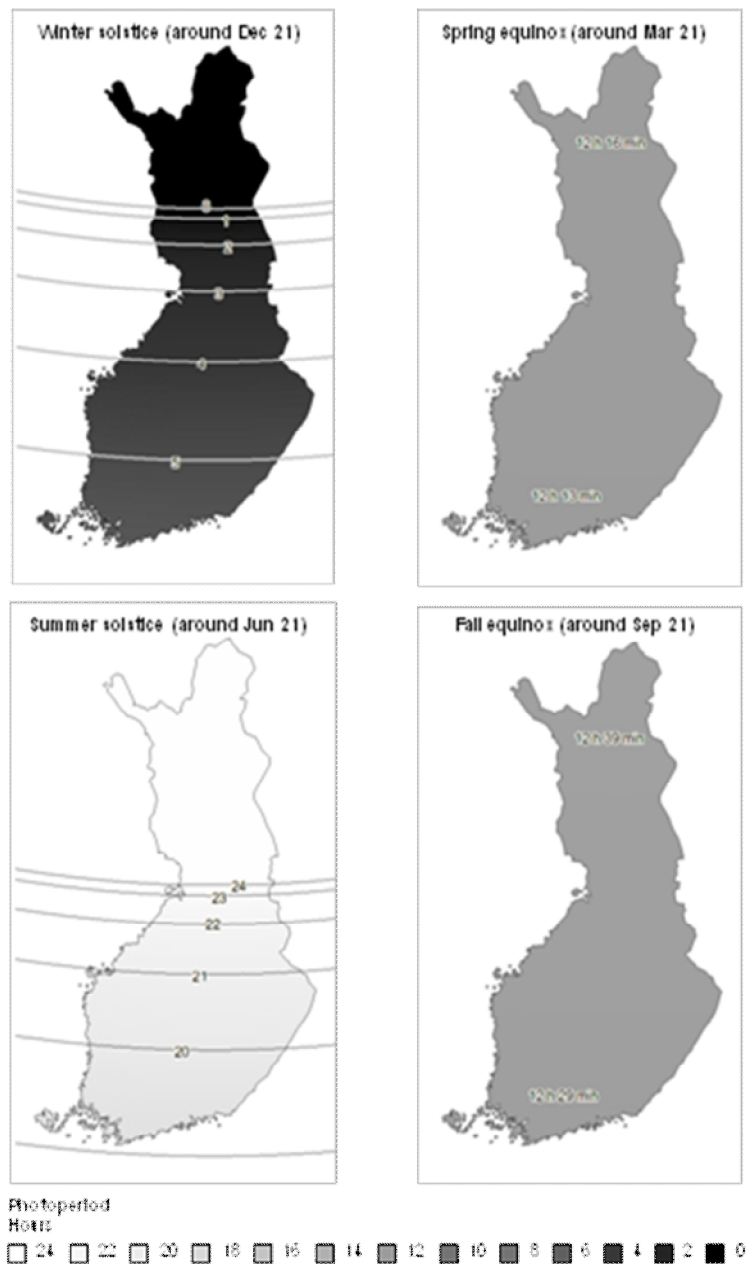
Winter solstice (around Dec 21)

0
1
2
3
4
5

Spring equinox (around Mar 21)

12 h 16 min

12 h 13 min

Summer solstice (around Jun 21)

24
23
22
21
20

Fall equinox (around Sep 21)

12 h 30 min

12 h 25 min

Photoperiod
Hours
24 22 20 18 16 14 12 10 8 6 4 2 0